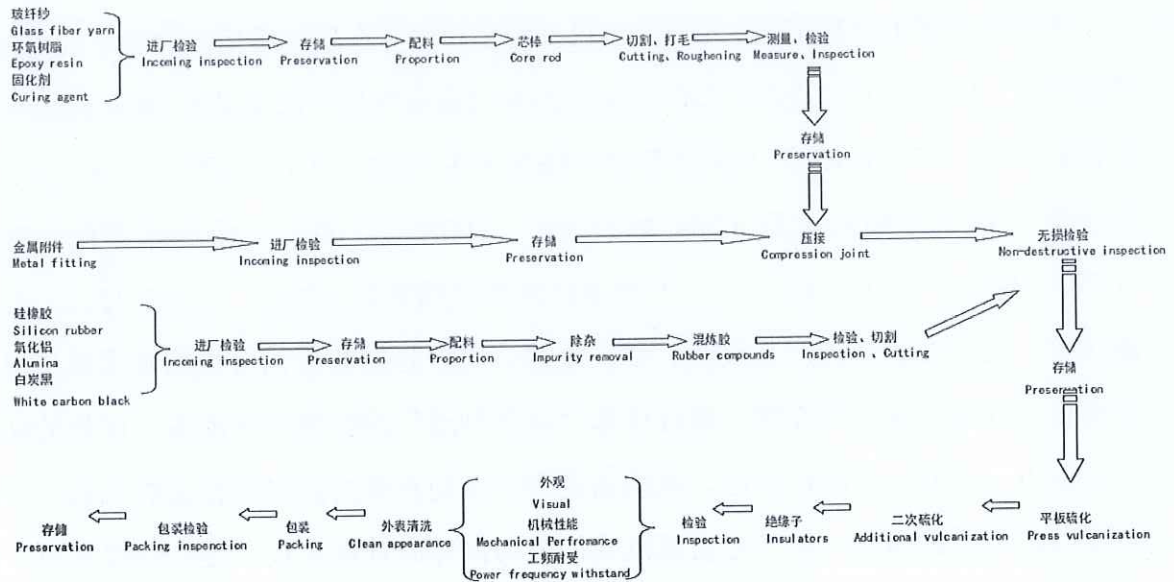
玻纤纱
Glass fiber yarn
环氧树脂
Epoxy resin
固化剂
Curing agent

进厂检验
Incoming inspection

存储
Preservation

配料
Proportion

芯棒
Core rod

切割、打毛
Cutting、Roughening

测量、检验
Measure、Inspection

存储
Preservation

金属附件
Metal fitting

进厂检验
Incoming inspection

存储
Preservation

压接
Compression joint

无损检验
Non-destructive inspection

硅橡胶
Silicon rubber
氧化铝
Alumina
白炭黑
White carbon black

进厂检验
Incoming inspection

存储
Preservation

配料
Proportion

除杂
Impurity removal

混炼胶
Rubber compounds

检验、切割
Inspection 、Cutting

存储
Preservation

外观
Visual
机械性能
Mechanical Perfromance
工频耐受
Power frequency withstand

存储
Preservation

包装检验
Packing inspenction

包装
Packing

外表清洗
Clean appearance

检验
Inspection

绝缘子
Insulators

二次硫化
Additional vulcanization

平板硫化
Press vulcanization